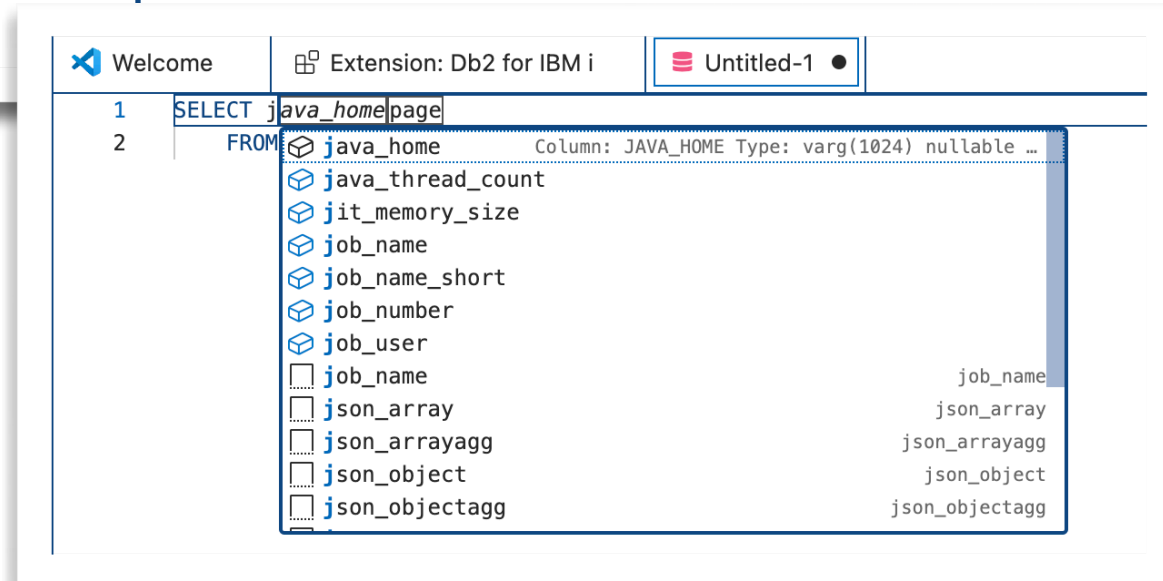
Welcome | Extension: Db2 for IBM i | Untitled-1 ●

1 SELECT java_homepage
2 FROM

java_home Column: JAVA_HOME Type: varg(1024) nullable …
java_thread_count
jit_memory_size
job_name
job_name_short
job_number
job_user
job_name job_name
json_array json_array
json_arrayagg json_arrayagg
json_object json_object
json_objectagg json_objectagg